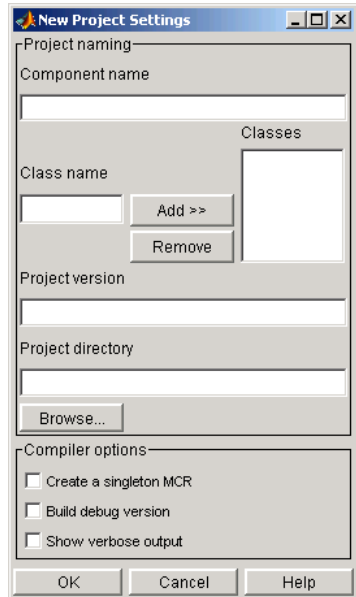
New Project Settings

Project naming

Component name

Classes

Class name

Add >>

Remove

Project version

Project directory

Browse...

Compiler options

Create a singleton MCR

Build debug version

Show verbose output

OK

Cancel

Help